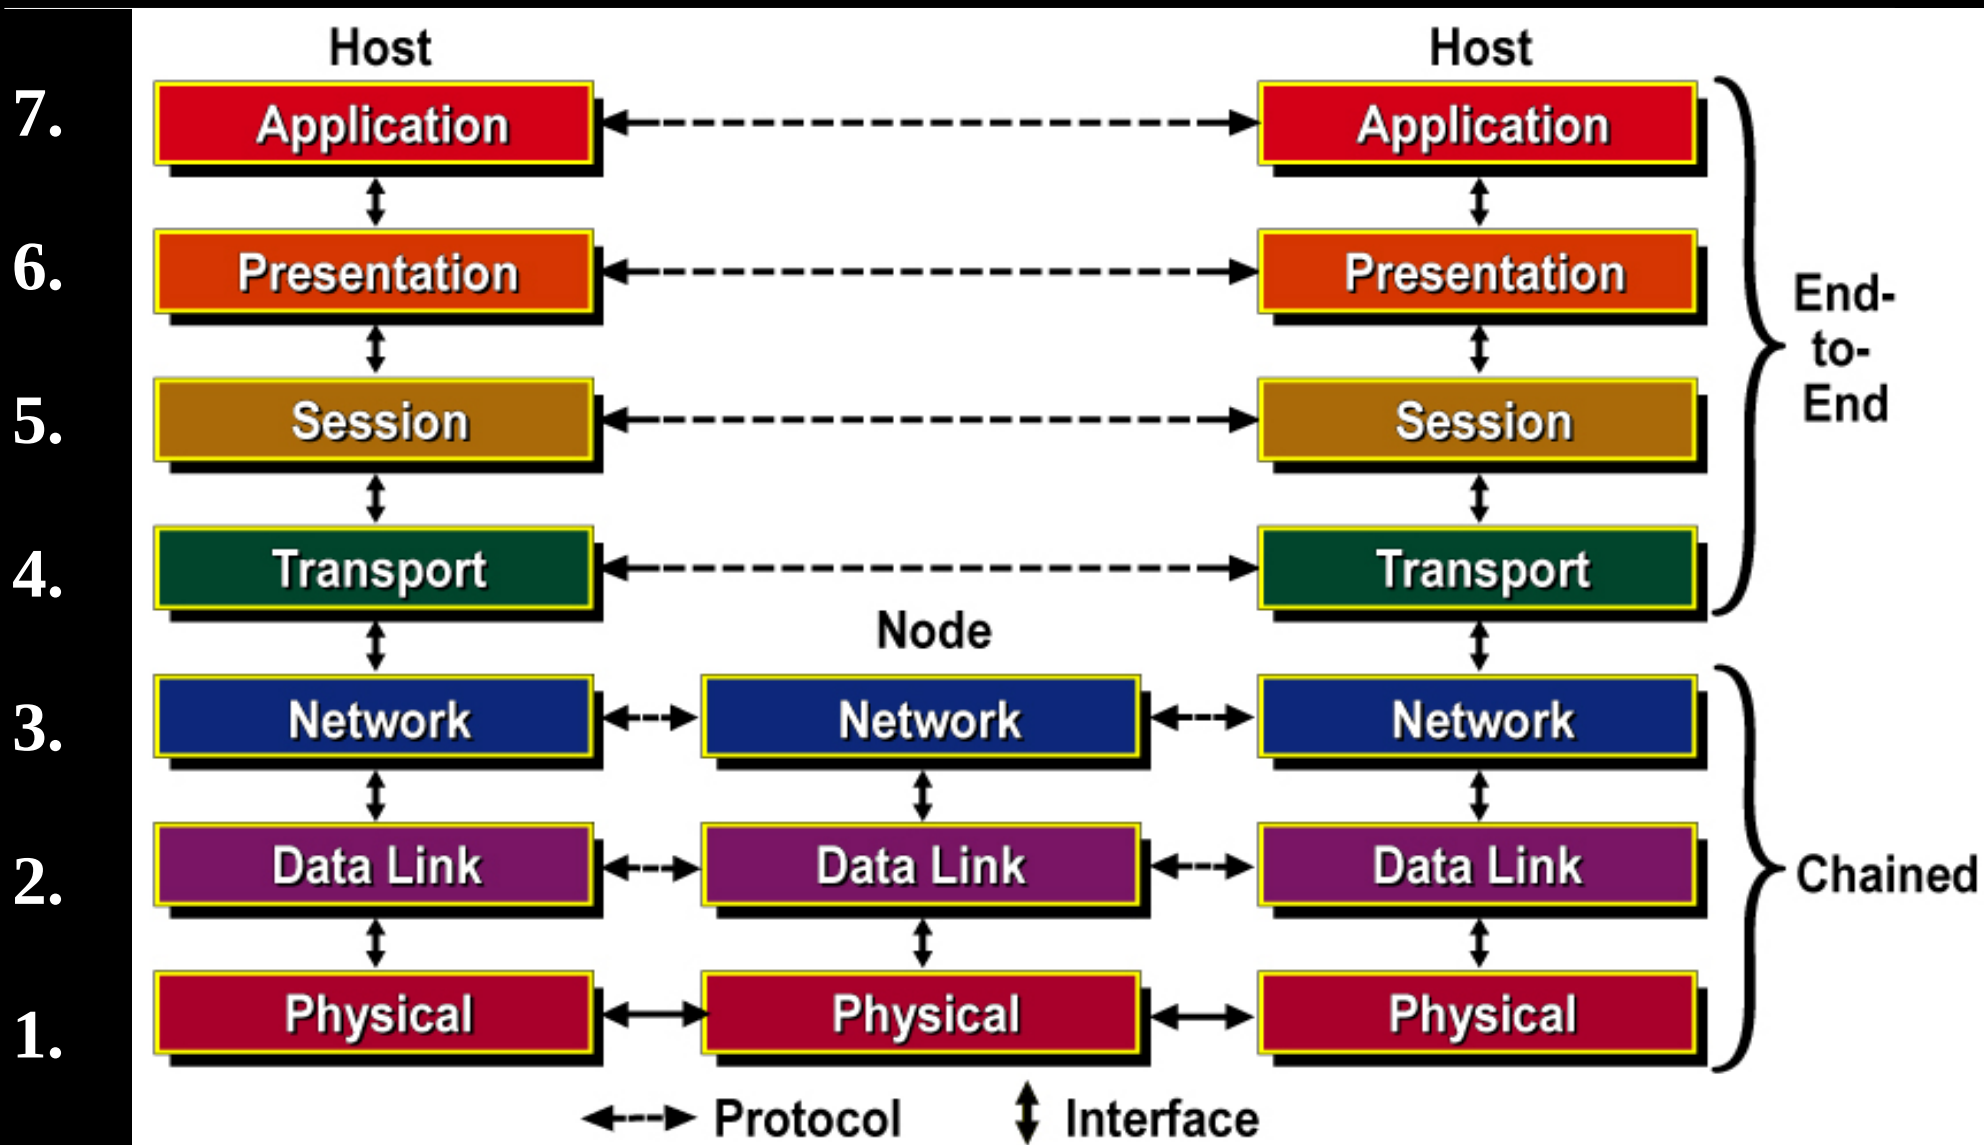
Host

Host

7. Application Application

6. Presentation Presentation

5. Session Session

4. Transport Transport

End-to-End

Node

3. Network Network Network

2. Data Link Data Link Data Link

1. Physical Physical Physical

Chained

Protocol Interface